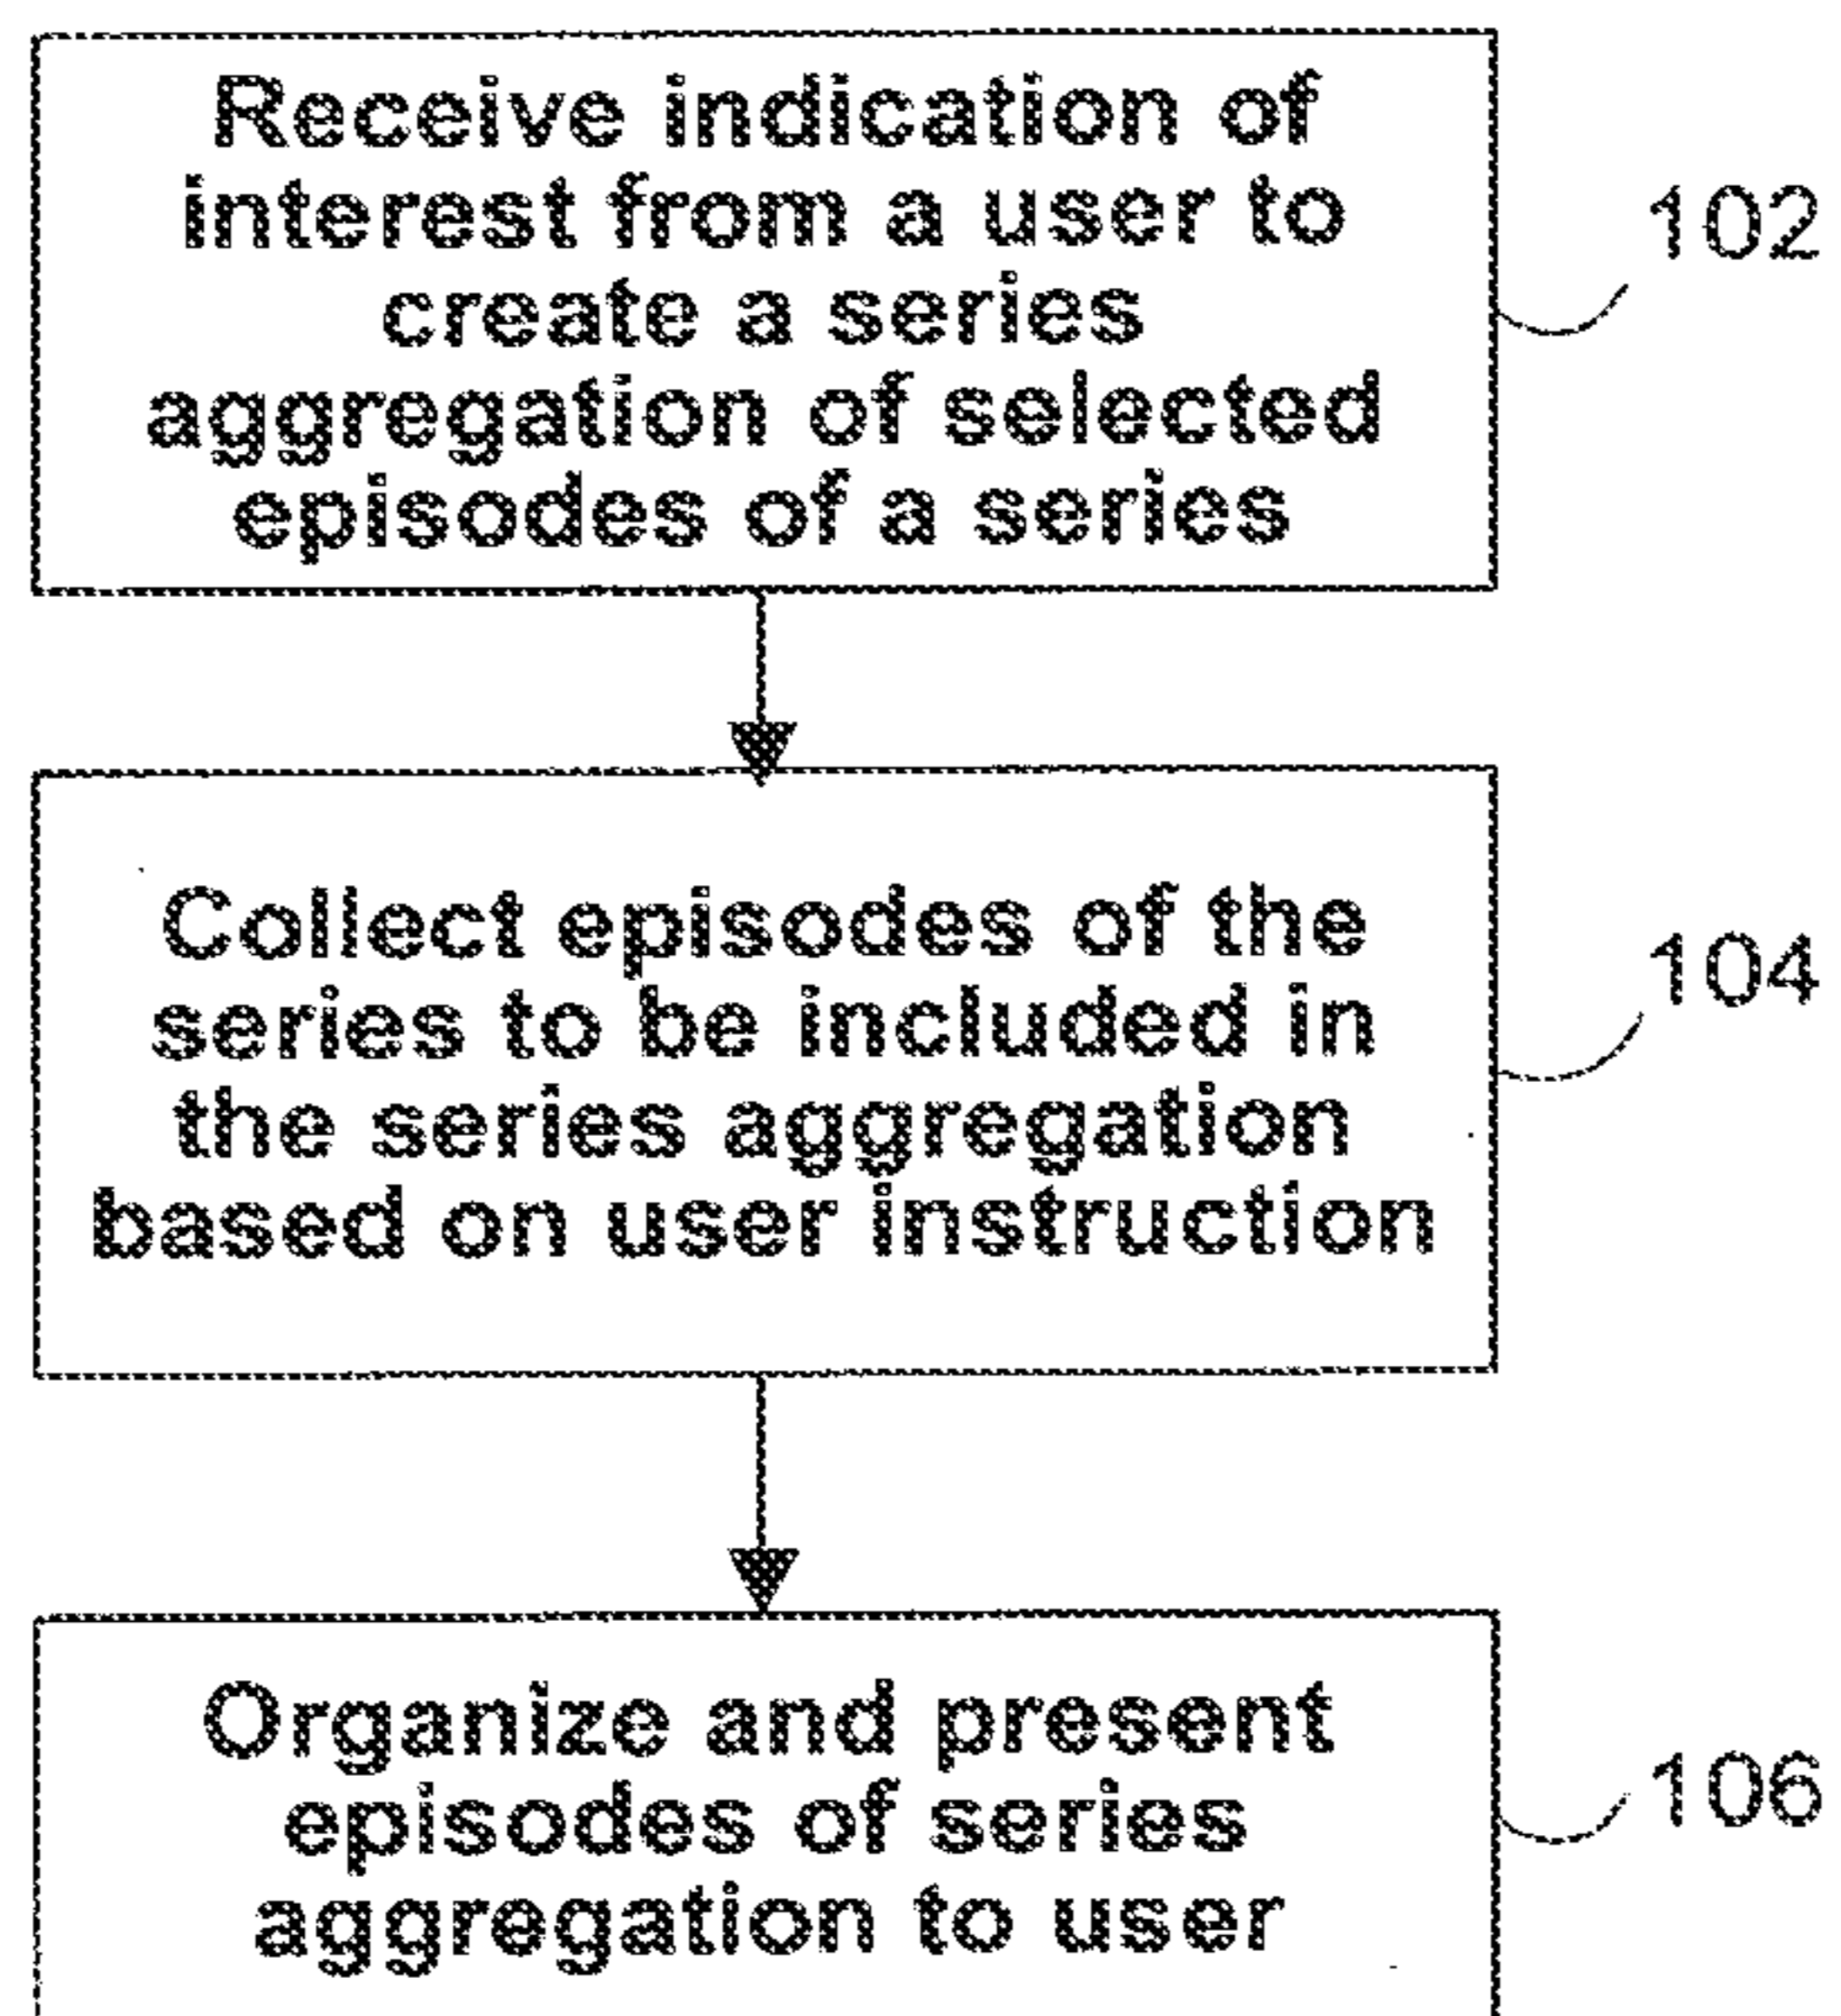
Receive indication of interest from a user to create a series aggregation of selected episodes of a series

102

Collect episodes of the series to be included in the series aggregation based on user instruction

104

Organize and present episodes of series aggregation to user

106